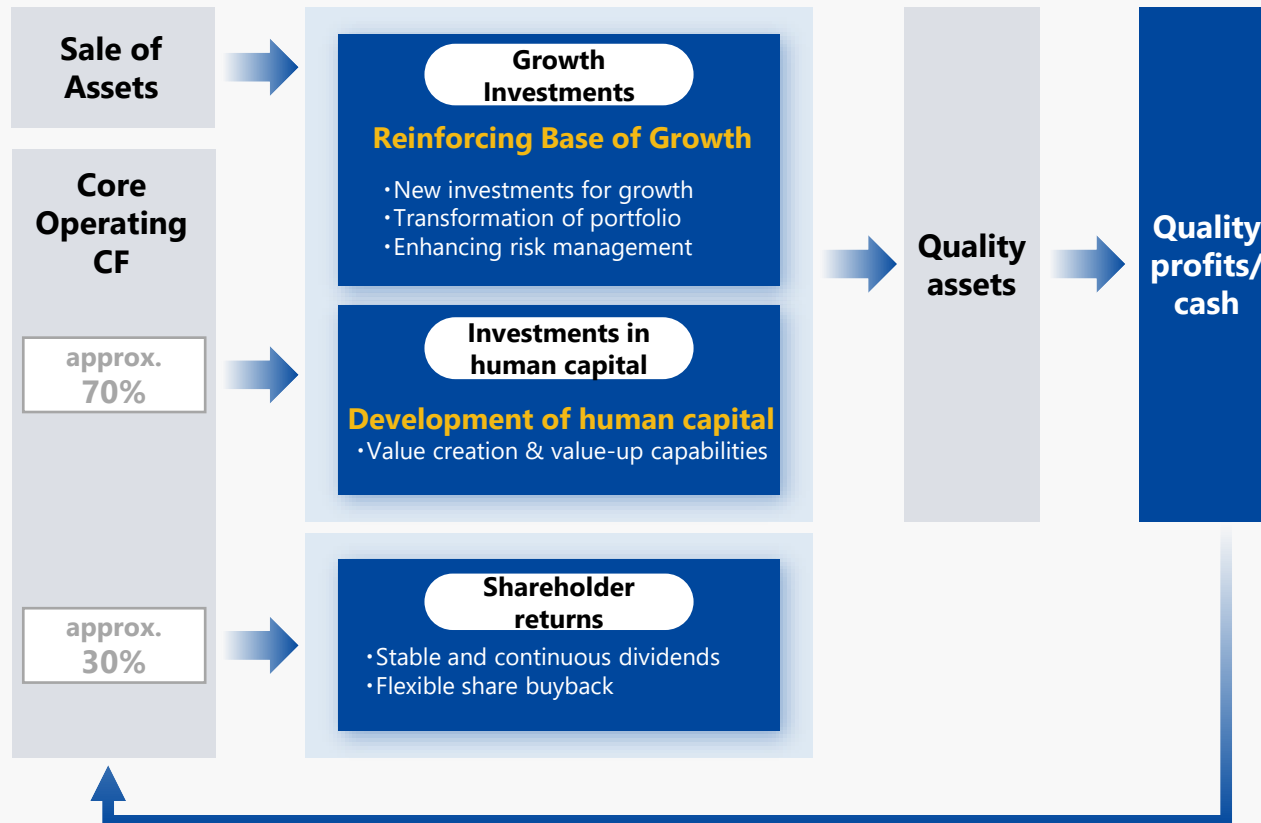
Sale of Assets

Core Operating CF

approx. 70%

approx. 30%

Growth Investments

Reinforcing Base of Growth

・New investments for growth
・Transformation of portfolio
・Enhancing risk management

Investments in human capital

Development of human capital

・Value creation & value-up capabilities

Shareholder returns

・Stable and continuous dividends
・Flexible share buyback

Quality assets

Quality profits/ cash